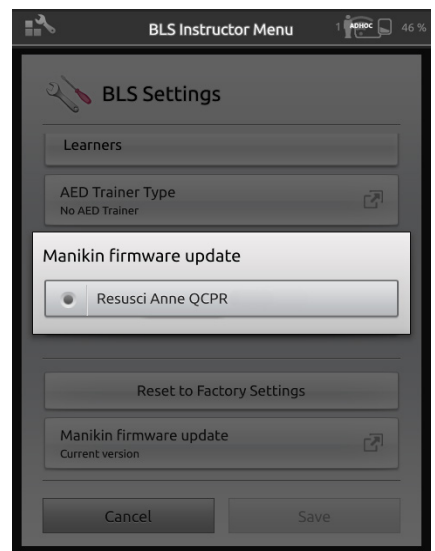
BLS Instructor Menu

1 ADHOC 46 %

BLS Settings

Learners

AED Trainer Type
No AED Trainer

Manikin firmware update

Resusci Anne QCPR

Reset to Factory Settings

Manikin firmware update
Current version

Cancel

Save